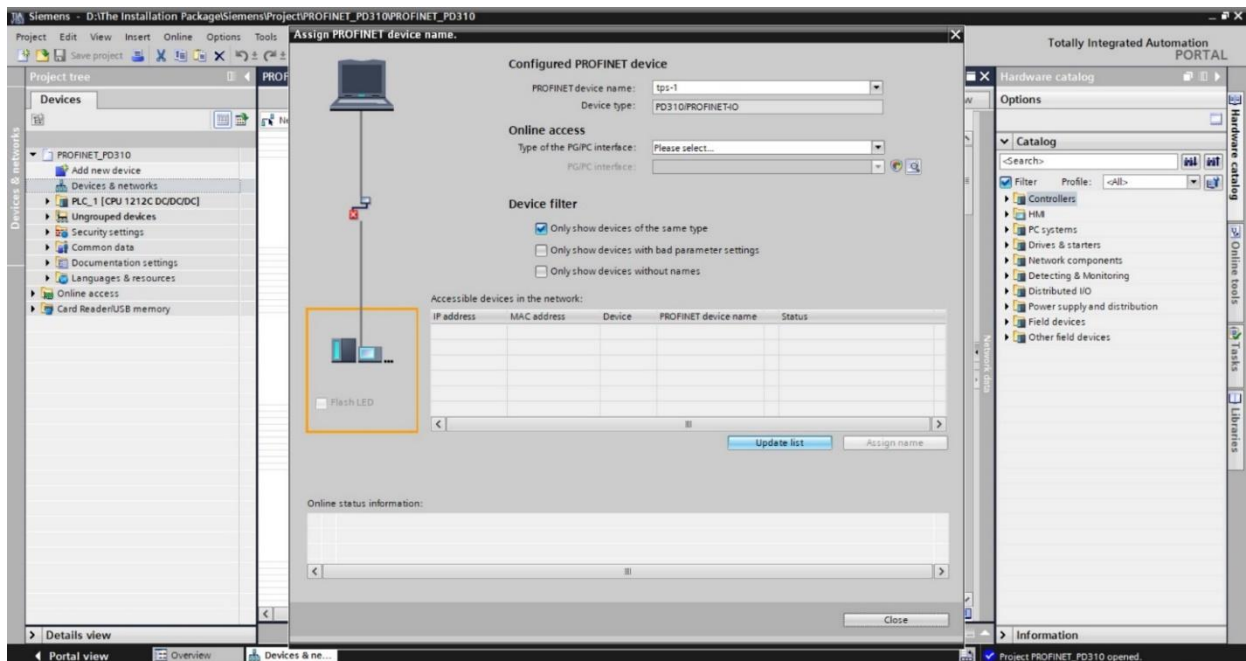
Siemens - D:\The Installation Package\Siemens\Project\PROFINET_PD310\PROFINET_PD310

Project Edit View Insert Online Options Tools

Save project

Totally Integrated Automation PORTAL

Project tree

Devices

PROFINET_PD310
Add new device
Devices & networks
PLC_1 [CPU 1212C DC/DC/DC]
Ungrouped devices
Security settings
Common data
Documentation settings
Languages & resources
Online access
Card Reader/USB memory

Devices & networks

Assign PROFINET device name.

Configured PROFINET device

PROFINET device name: tps-1
Device type: PD310/PROFINET-IO

Online access

Type of the PG/PC interface: Please select...
PG/PC interface:

Device filter

Only show devices of the same type
Only show devices with bad parameter settings
Only show devices without names

Accessible devices in the network:

| IP address | MAC address | Device | PROFINET device name | Status |
|---|---|---|---|---|

Flash LED

Update list
Assign name

Online status information:

Close

Hardware catalog

Options

Catalog

<Search>

Filter Profile: <All>

Controllers
HMI
PC systems
Drives & starters
Network components
Detecting & Monitoring
Distributed I/O
Power supply and distribution
Field devices
Other field devices

Hardware catalog
Online tools
Tasks
Libraries

Network data

Details view

Information

Portal view
Overview
Devices & ne...

Project PROFINET_PD310 opened.